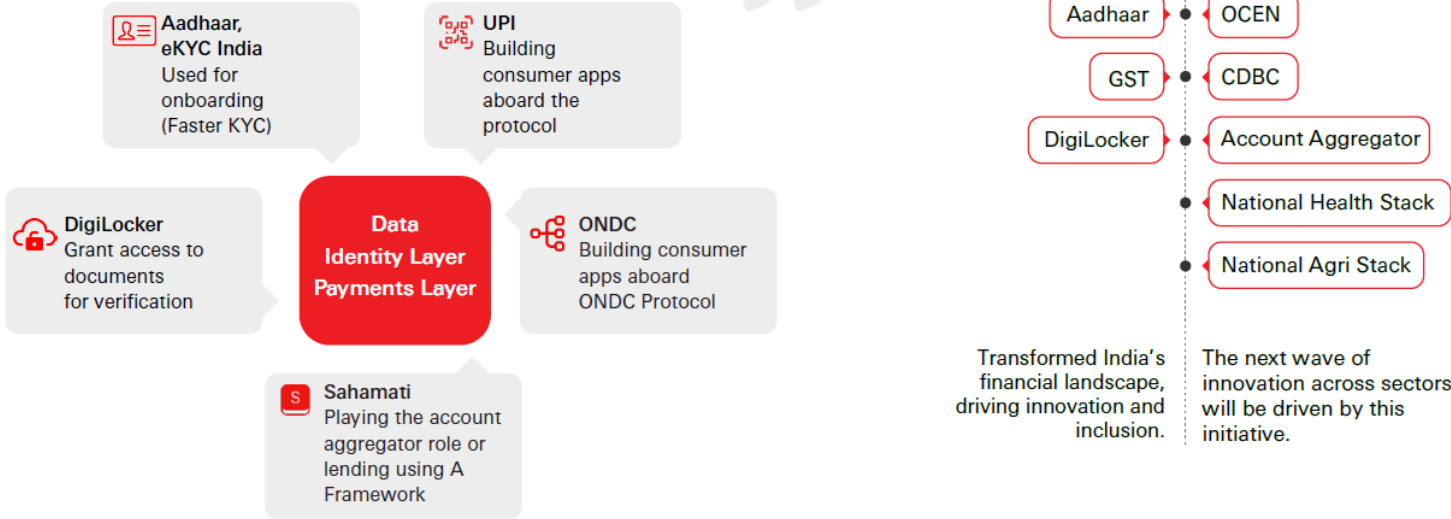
Aadhaar, eKYC India
Used for onboarding (Faster KYC)

UPI
Building consumer apps aboard the protocol

DigiLocker
Grant access to documents for verification

Data
Identity Layer
Payments Layer

ONDC
Building consumer apps aboard ONDC Protocol

S
Sahamati
Playing the account aggregator role or lending using A Framework

Aadhaar

OCEN

GST

CDBC

DigiLocker

Account Aggregator

National Health Stack

National Agri Stack

Transformed India's financial landscape, driving innovation and inclusion.

The next wave of innovation across sectors will be driven by this initiative.